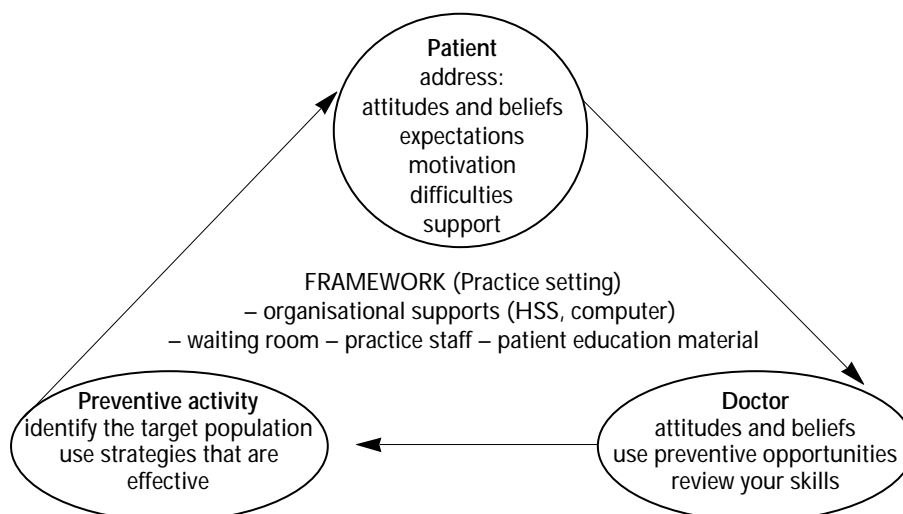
Patient
address:
attitudes and beliefs
expectations
motivation
difficulties
support

FRAMEWORK (Practice setting)
– organisational supports (HSS, computer)
– waiting room – practice staff – patient education material

Preventive activity
identify the target population
use strategies that are effective

Doctor
attitudes and beliefs
use preventive opportunities
review your skills